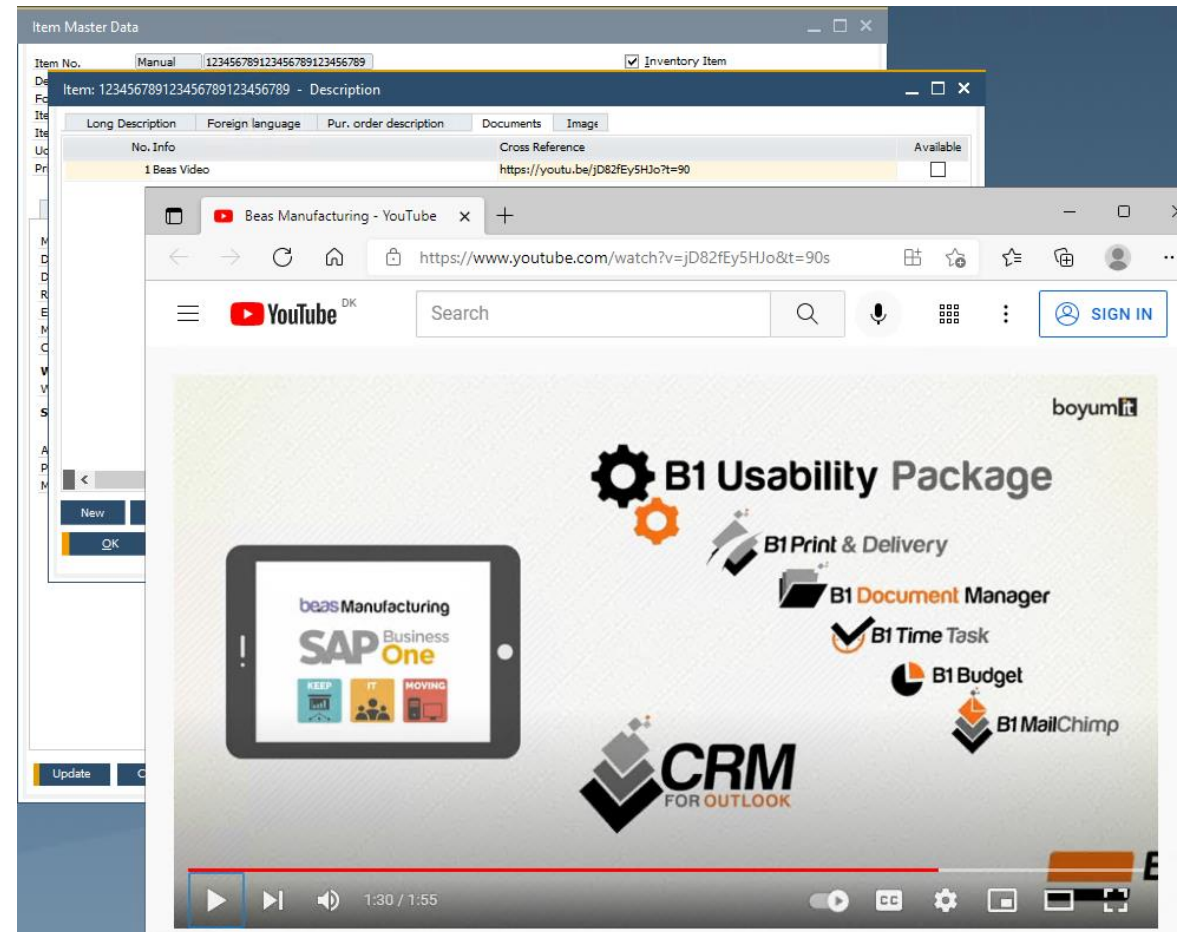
Item Master Data

Item No. Manual 123456789123456789123456789

Inventory Item

Item: 123456789123456789123456789 - Description

Long Description | Foreign language | Pur. order description | Documents | Image

| No. | Info | Cross Reference | Available |
|---|---|---|---|
| 1 | Beas Video | https://youtu.be/jD82fEy5HJo?t=90 | |

New

OK

Update

Beas Manufacturing - YouTube

https://www.youtube.com/watch?v=jD82fEy5HJo&t=90s

YouTube DK

Search

SIGN IN

boyum IT

B1 Usability Package

B1 Print & Delivery

B1 Document Manager

B1 Time Task

B1 Budget

B1 MailChimp

CRM FOR OUTLOOK

beas Manufacturing

SAP Business One

KEEP IT MOVING

1:30 / 1:55